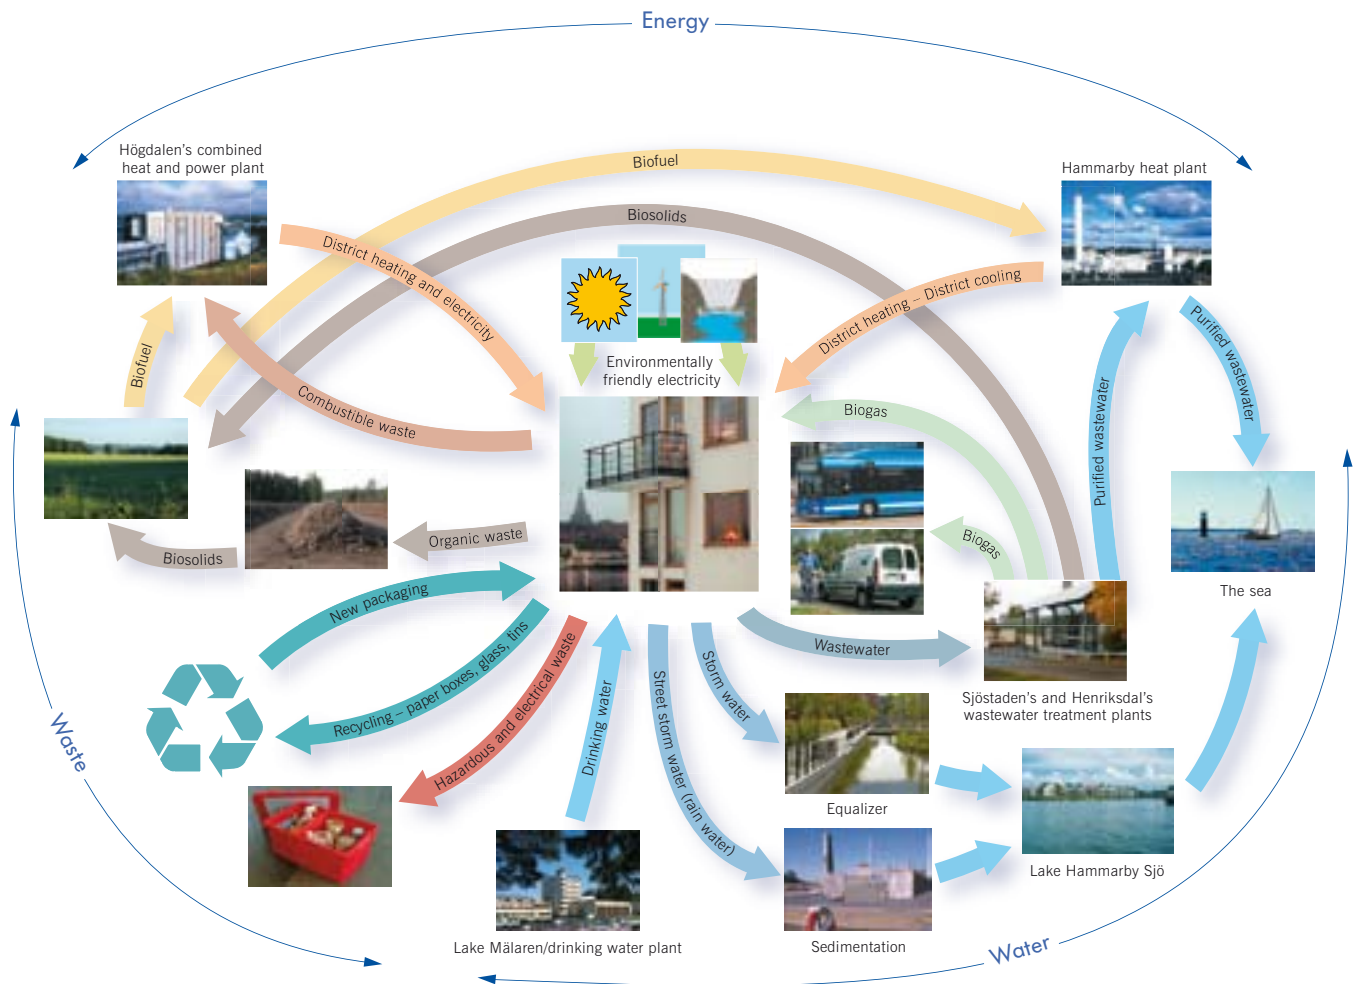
Energy

Högdalen's combined heat and power plant

Biofuel

Hammarby heat plant

Biosolids

District heating and electricity

District heating – District cooling

Environmentally friendly electricity

Biofuel

Combustible waste

Biogas

Purified wastewater

Purified wastewater

Biogas

The sea

Organic waste

Biosolids

New packaging

Wastewater

Recycling – paper boxes, glass, tins

Hazardous and electrical waste

Drinking water

Street storm water (rain water)

Storm water

Sjöstaden's and Henriksdal's wastewater treatment plants

Waste

Equalizer

Lake Hammarby Sjö

Lake Mälaren/drinking water plant

Sedimentation

Water